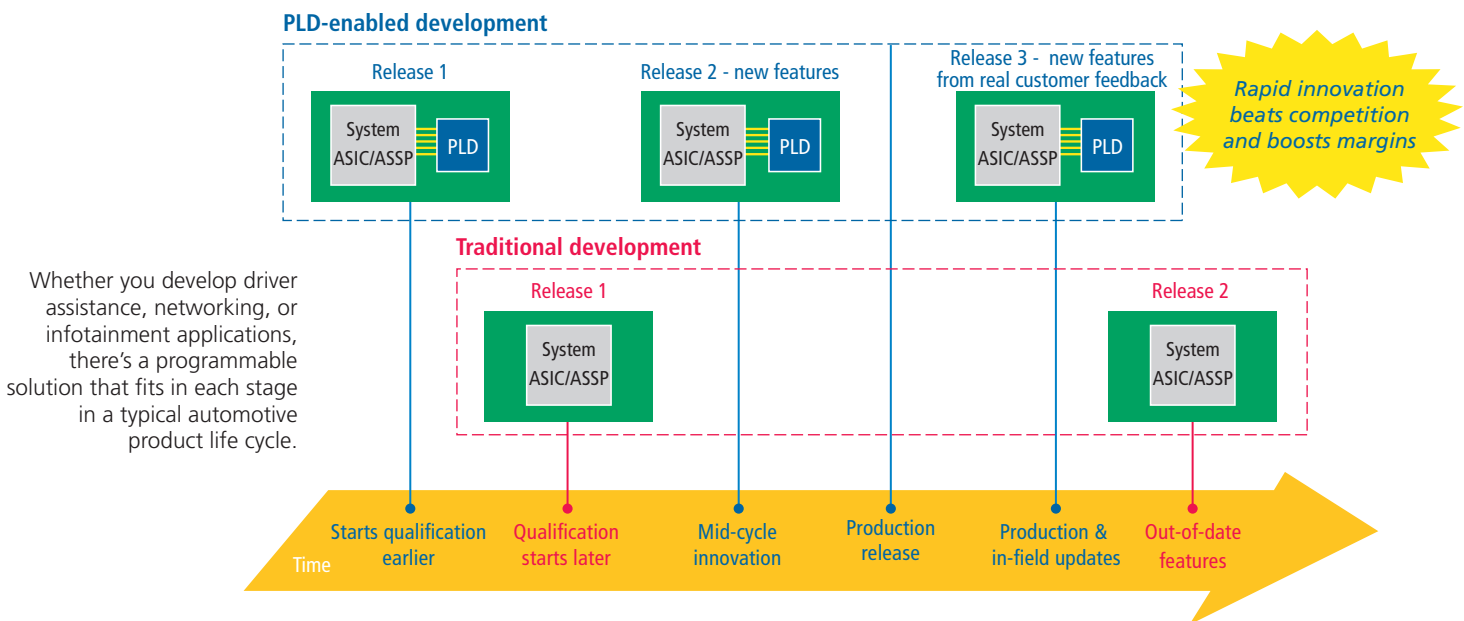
PLD-enabled development

Release 1

System ASIC/ASSP

PLD

Release 2 - new features

System ASIC/ASSP

PLD

Release 3 - new features from real customer feedback

System ASIC/ASSP

PLD

Rapid innovation beats competition and boosts margins

Traditional development

Release 1

System ASIC/ASSP

Release 2

System ASIC/ASSP

Whether you develop driver assistance, networking, or infotainment applications, there's a programmable solution that fits in each stage in a typical automotive product life cycle.

Time

Starts qualification earlier

Qualification starts later

Mid-cycle innovation

Production release

Production & in-field updates

Out-of-date features